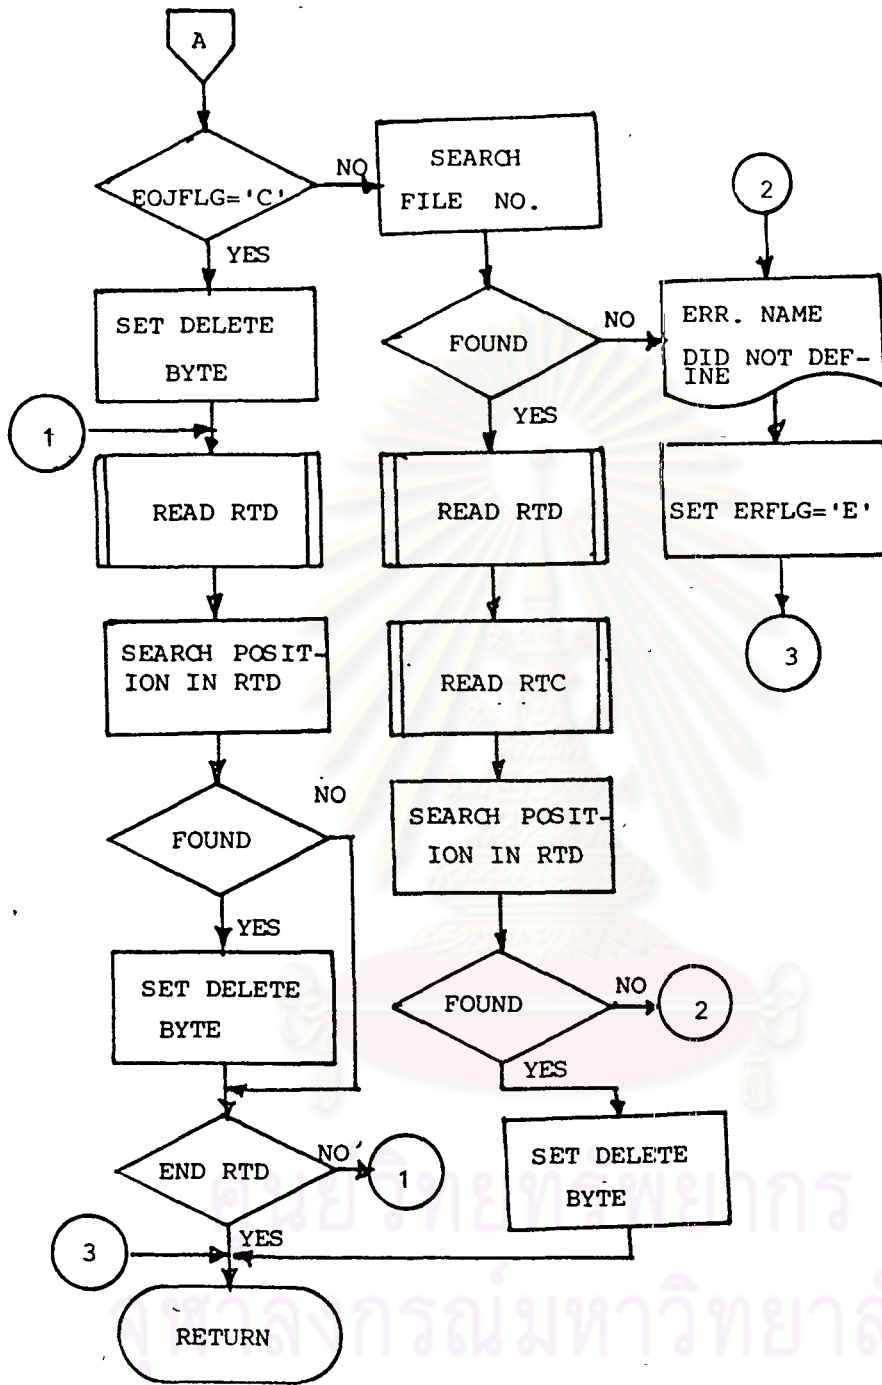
A

EOJFLG='C'

NO

YES

SEARCH FILE NO.

SET DELETE BYTE

FOUND

NO

YES

2

ERR. NAME DID NOT DEFINE

1

READ RTD

READ RTD

SET ERFLG='E'

3

SEARCH POSITION IN RTD

READ RTC

NO

FOUND

SEARCH POSITION IN RTD

YES

SET DELETE BYTE

FOUND

NO

2

YES

END RTD

NO'

1

SET DELETE BYTE

3

YES

RETURN

ศูนย์วิทยทรัพยากร
จุฬาลงกรณ์มหาวิทยาลัย